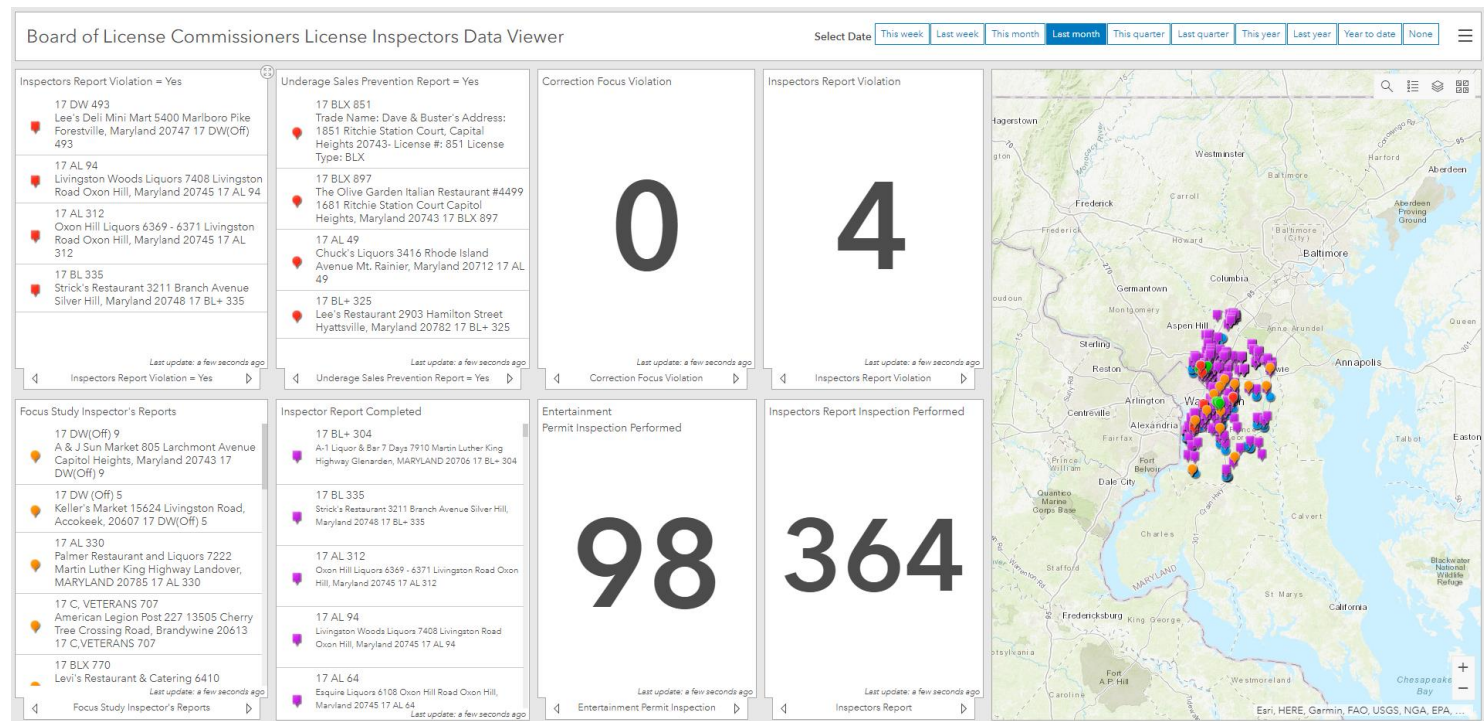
Board of License Commissioners License Inspectors Data Viewer

Select Date This week Last week This month Last month This quarter Last quarter This year Last year Year to date None

Inspectors Report Violation = Yes

17 DW 493
Lee's Deli Mini Mart 5400 Marlboro Pike Forestville, Maryland 20747 17 DW(Off) 493

17 AL 94
Livingston Woods Liquors 7408 Livingston Road Oxon Hill, Maryland 20745 17 AL 94

17 AL 312
Oxon Hill Liquors 6369 - 6371 Livingston Road Oxon Hill, Maryland 20745 17 AL 312

17 BL 335
Strick's Restaurant 3211 Branch Avenue Silver Hill, Maryland 20748 17 BL+ 335

Last update: a few seconds ago
Inspectors Report Violation = Yes

Underage Sales Prevention Report = Yes

17 BLX 851
Trade Name: Dave & Buster's Address: 1851 Ritchie Station Court, Capital Heights 20743- License #: 851 License Type: BLX

17 BLX 897
The Olive Garden Italian Restaurant #4499 1681 Ritchie Station Court Capitol Heights, Maryland 20743 17 BLX 897

17 AL 49
Chuck's Liquors 3416 Rhode Island Avenue Mt. Rainier, Maryland 20712 17 AL 49

17 BL+ 325
Lee's Restaurant 2903 Hamilton Street Hyattsville, Maryland 20782 17 BL+ 325

Last update: a few seconds ago
Underage Sales Prevention Report = Yes

Correction Focus Violation

0

Last update: a few seconds ago
Correction Focus Violation

Inspectors Report Violation

4

Last update: a few seconds ago
Inspectors Report Violation

Focus Study Inspector's Reports

17 DW(Off) 9
A & J Sun Market 805 Larchmont Avenue Capitol Heights, Maryland 20743 17 DW(Off) 9

17 DW (Off) 5
Keller's Market 15624 Livingston Road, Accokeek, 20607 17 DW(Off) 5

17 AL 330
Palmer Restaurant and Liquors 7222 Martin Luther King Highway Landover, MARYLAND 20785 17 AL 330

17 C, VETERANS 707
American Legion Post 227 13505 Cherry Tree Crossing Road, Brandywine 20613 17 C,VETERANS 707

17 BLX 770
Levi's Restaurant & Catering 6410

Last update: a few seconds ago
Focus Study Inspector's Reports

Inspector Report Completed

17 BL+ 304
A-1 Liquor & Bar 7 Days 7910 Martin Luther King Highway Glenarden, MARYLAND 20706 17 BL+ 304

17 BL 335
Strick's Restaurant 3211 Branch Avenue Silver Hill, Maryland 20748 17 BL+ 335

17 AL 312
Oxon Hill Liquors 6369 - 6371 Livingston Road Oxon Hill, Maryland 20745 17 AL 312

17 AL 94
Livingston Woods Liquors 7408 Livingston Road Oxon Hill, Maryland 20745 17 AL 94

17 AL 64
Esquire Liquors 6108 Oxon Hill Road Oxon Hill, Maryland 20745 17 AL 64

Last update: a few seconds ago

Entertainment
Permit Inspection Performed

98

Last update: a few seconds ago
Entertainment Permit Inspection

Inspectors Report Inspection Performed

364

Last update: a few seconds ago
Inspectors Report

Hagerstown Westminster Harford Aberdeen Baltimore Frederick Carroll Aberdeen Proving Ground Howard Baltimore (City) Baltimore Columbia Germantown Montgomery Aspen Hill Anne Arundel Queen Sterling Reston Annapolis Arlington Washington Centreville Alexandria Fairfax Talbot Easton Prince William Fort Belvoir Dale City Quantico Marine Corps Base Calvert Charles Stafford MARYLAND Blackwater National Wildlife Refuge St Marys California Fredericksburg King George Fort A P Hill Westmoreland Caroline Chesapeake Bay

Esri, HERE, Garmin, FAO, USGS, NGA, EPA, ...